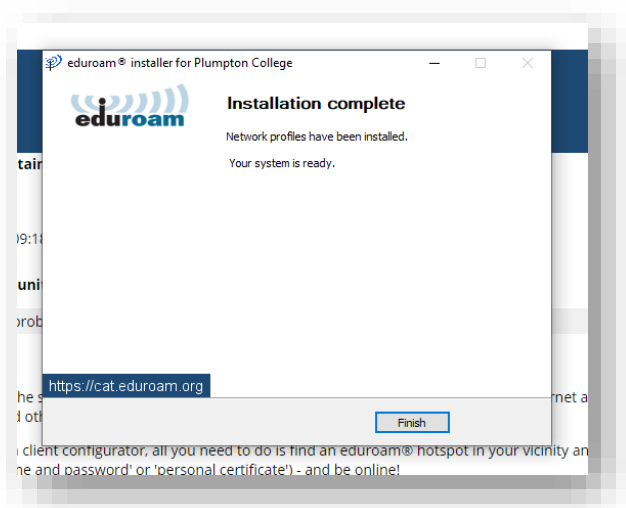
eduroam® installer for Plumpton College

eduroam

Installation complete

Network profiles have been installed.

Your system is ready.

https://cat.eduroam.org

Finish

tair

09:1

uni

prob

he s

d oth

rnet a

client configurator, all you need to do is find an eduroam® hotspot in your vicinity an

ne and password' or 'personal certificate') - and be online!